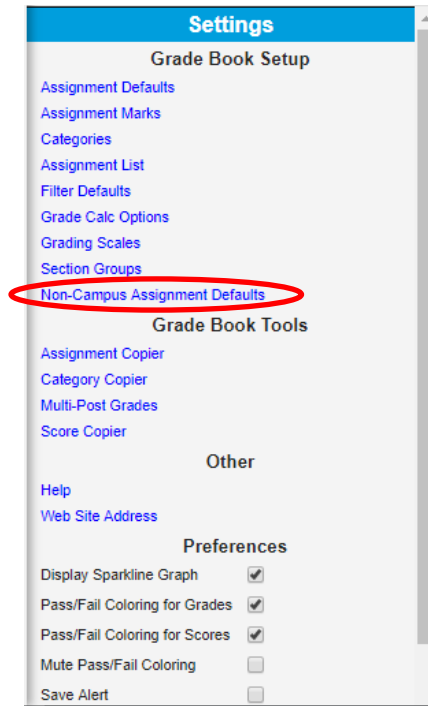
Settings

Grade Book Setup

Assignment Defaults
Assignment Marks
Categories
Assignment List
Filter Defaults
Grade Calc Options
Grading Scales
Section Groups
Non-Campus Assignment Defaults

Grade Book Tools

Assignment Copier
Category Copier
Multi-Post Grades
Score Copier

Other

Help
Web Site Address

Preferences

Display Sparkline Graph ☑
Pass/Fail Coloring for Grades ☑
Pass/Fail Coloring for Scores ☑
Mute Pass/Fail Coloring ☐
Save Alert ☐